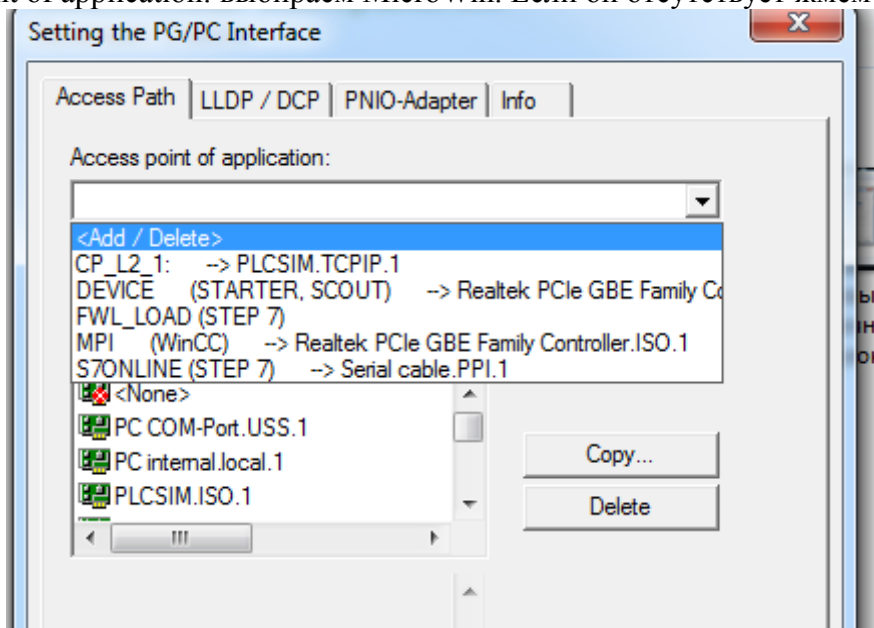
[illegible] of application. Выбираем MicroWin. Если он отсутствует жмем

Setting the PG/PC Interface

Access Path | LLDP / DCP | PNIO-Adapter | Info

Access point of application:

<Add / Delete>
CP_L2_1: --> PLCSIM.TCPIP.1
DEVICE (STARTER, SCOUT) --> Realtek PCIe GBE Family Co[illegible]
FWL_LOAD (STEP 7)
MPI (WinCC) --> Realtek PCIe GBE Family Controller.ISO.1
S7ONLINE (STEP 7) --> Serial cable.PPI.1

<None>
PC COM-Port.USS.1
PC internal.local.1
PLCSIM.ISO.1

Copy...
Delete